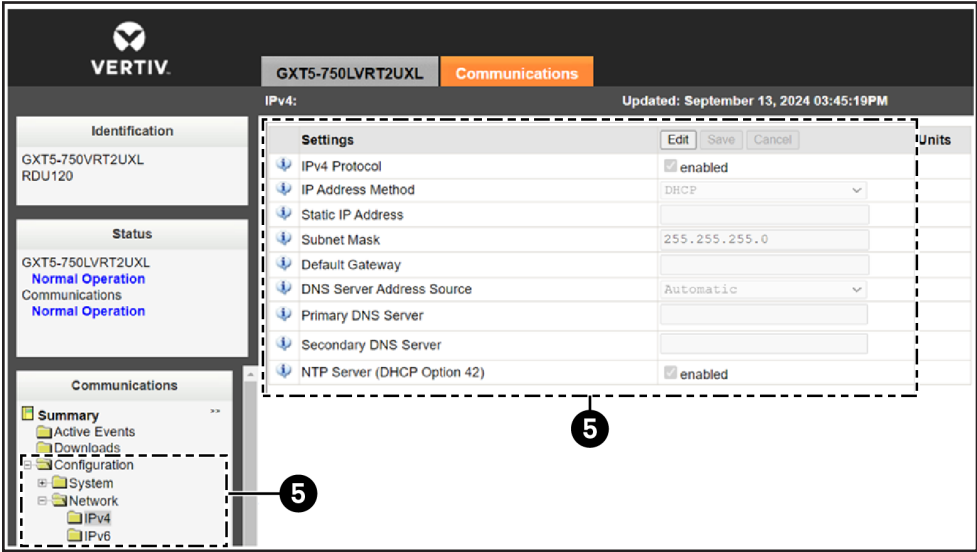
VERTIV.

GXT5-750LVRT2UXL | Communications

IPv4:

Updated: September 13, 2024 03:45:19PM

Identification

GXT5-750VRT2UXL
RDU120

Status

GXT5-750LVRT2UXL
Normal Operation
Communications
Normal Operation

Communications

Summary
Active Events
Downloads
Configuration
System
Network
IPv4
IPv6

| Settings | Edit Save Cancel | Units |
|---|---|---|
| IPv4 Protocol | enabled | |
| IP Address Method | DHCP | |
| Static IP Address | | |
| Subnet Mask | 255.255.255.0 | |
| Default Gateway | | |
| DNS Server Address Source | Automatic | |
| Primary DNS Server | | |
| Secondary DNS Server | | |
| NTP Server (DHCP Option 42) | enabled | |

5

5